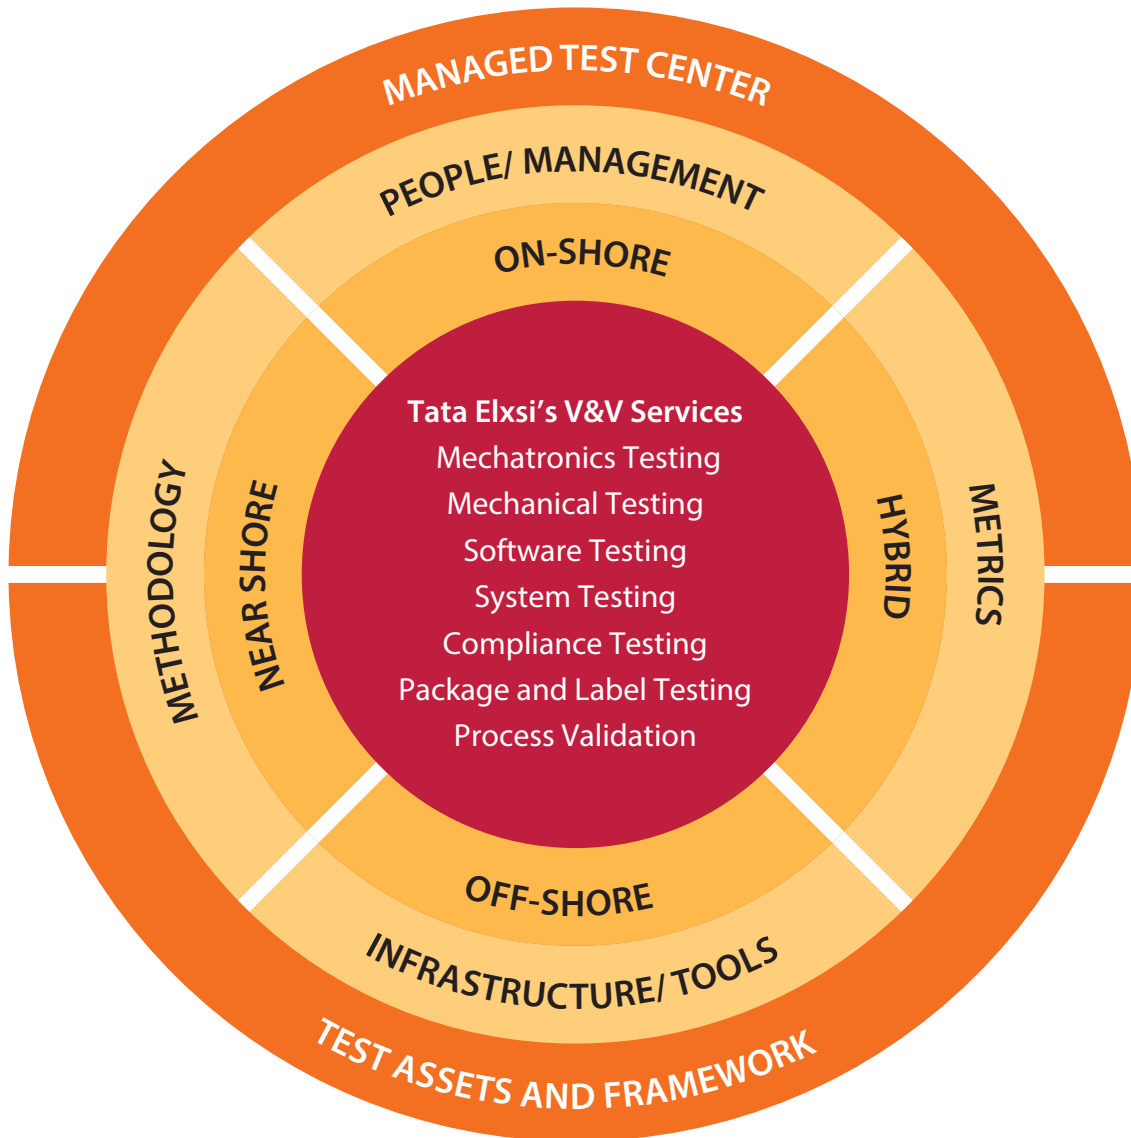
MANAGED TEST CENTER

PEOPLE/ MANAGEMENT

ON-SHORE

METHODOLOGY

NEAR SHORE

Tata Elxsi's V&V Services
Mechatronics Testing
Mechanical Testing
Software Testing
System Testing
Compliance Testing
Package and Label Testing
Process Validation

HYBRID

METRICS

OFF-SHORE

INFRASTRUCTURE/ TOOLS

TEST ASSETS AND FRAMEWORK